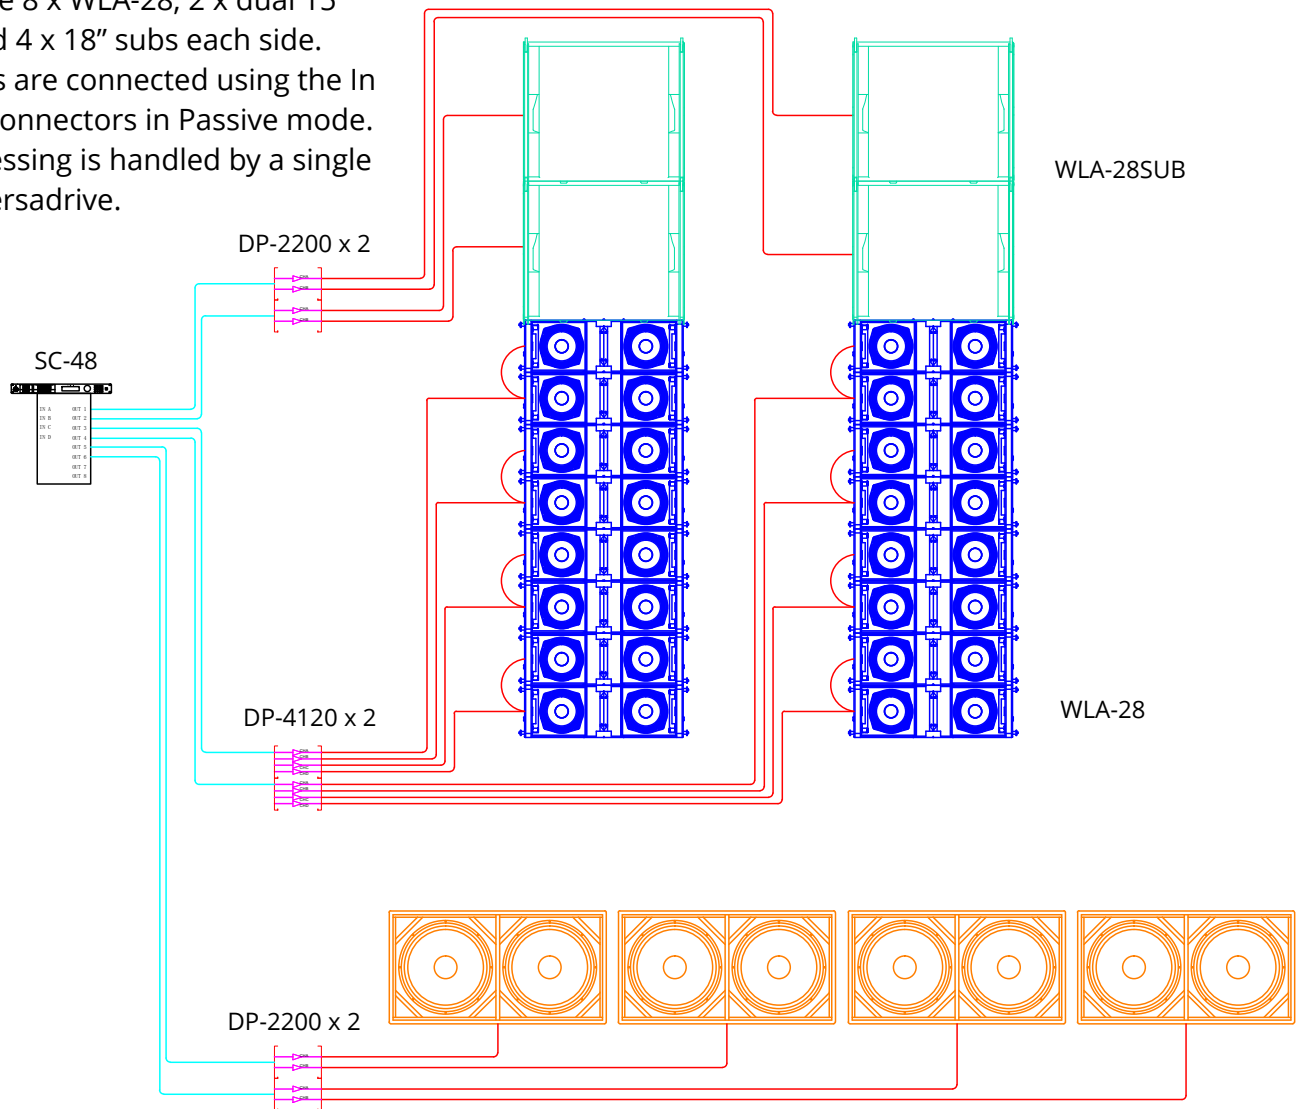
e 8 x WLA-28, 2 x dual 15
d 4 x 18" subs each side.
s are connected using the In
onnectors in Passive mode.
essing is handled by a single
ersadrive.

DP-2200 x 2

SC-48

IN A
IN B
IN C
IN D
OUT 1
OUT 2
OUT 3
OUT 4
OUT 5
OUT 6
OUT 7
OUT 8

WLA-28SUB

DP-4120 x 2

WLA-28

DP-2200 x 2